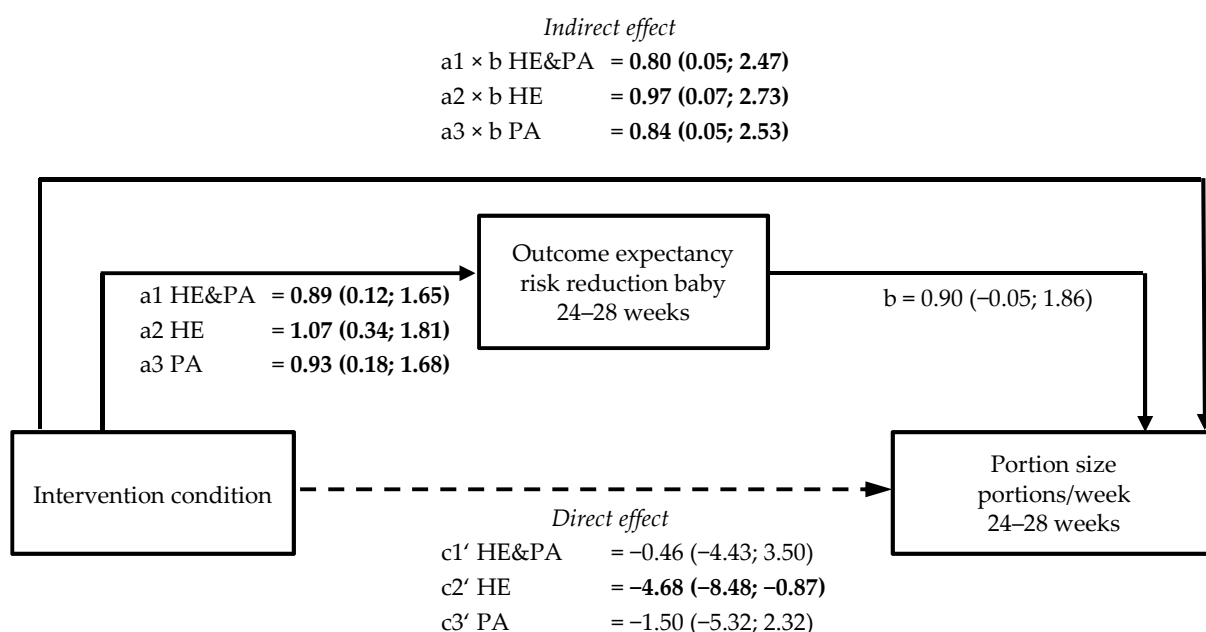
Indirect effect
a1 × b HE&PA = **0.80 (0.05; 2.47)**
a2 × b HE = **0.97 (0.07; 2.73)**
a3 × b PA = **0.84 (0.05; 2.53)**

Outcome expectancy risk reduction baby 24–28 weeks

a1 HE&PA = **0.89 (0.12; 1.65)**
a2 HE = **1.07 (0.34; 1.81)**
a3 PA = **0.93 (0.18; 1.68)**

b = 0.90 (−0.05; 1.86)

Intervention condition

Portion size portions/week 24–28 weeks

Direct effect
c1' HE&PA = −0.46 (−4.43; 3.50)
c2' HE = **−4.68 (−8.48; −0.87)**
c3' PA = −1.50 (−5.32; 2.32)